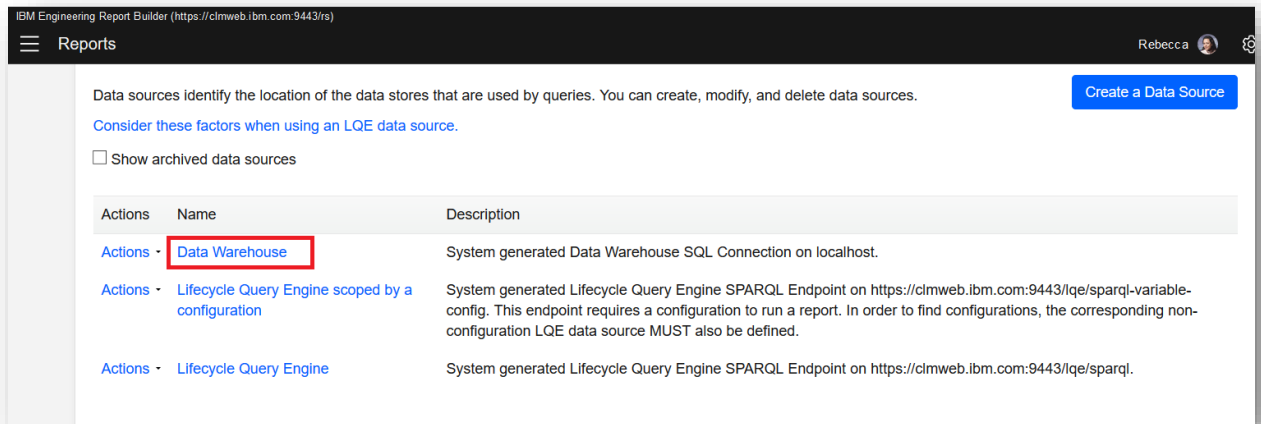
IBM Engineering Report Builder (https://clmweb.ibm.com:9443/rs)

Reports

Rebecca

Data sources identify the location of the data stores that are used by queries. You can create, modify, and delete data sources.

Create a Data Source

Consider these factors when using an LQE data source.

Show archived data sources

| Actions | Name | Description |
|---|---|---|
| Actions | Data Warehouse | System generated Data Warehouse SQL Connection on localhost. |
| Actions | Lifecycle Query Engine scoped by a configuration | System generated Lifecycle Query Engine SPARQL Endpoint on https://clmweb.ibm.com:9443/lqe/sparql-variable-config. This endpoint requires a configuration to run a report. In order to find configurations, the corresponding non-configuration LQE data source MUST also be defined. |
| Actions | Lifecycle Query Engine | System generated Lifecycle Query Engine SPARQL Endpoint on https://clmweb.ibm.com:9443/lqe/sparql. |